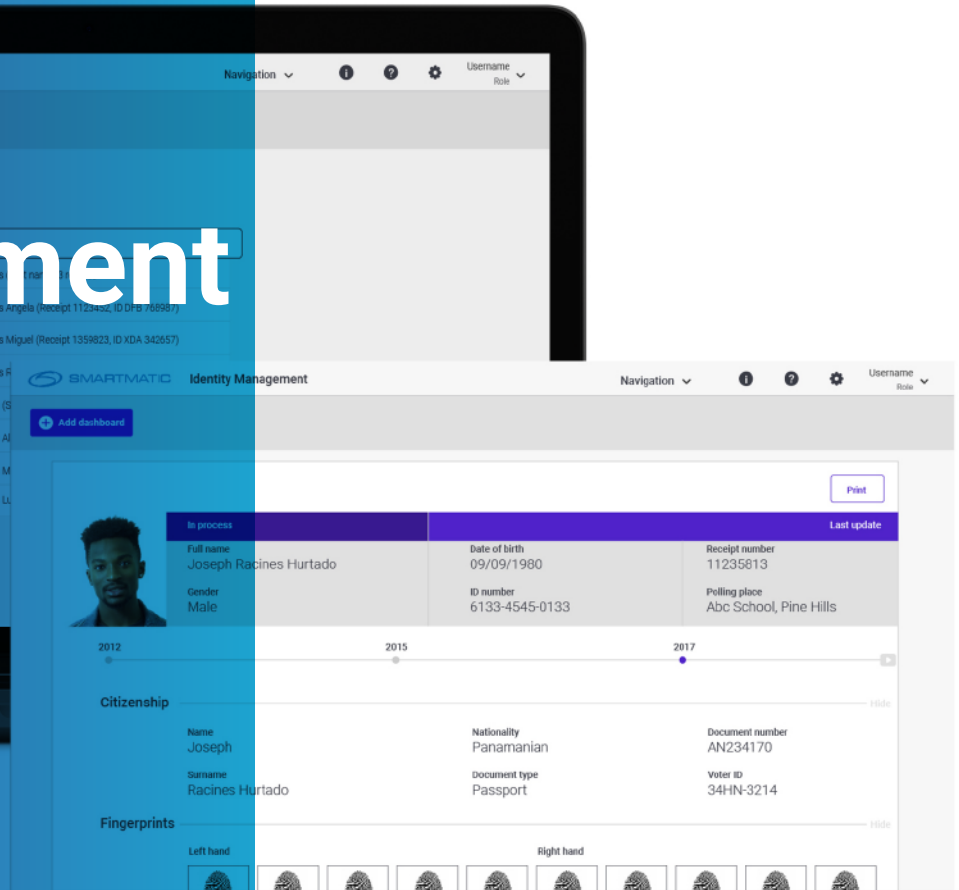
Navigation
Username
Role

ment

s Angela (Receipt 1123452, ID DFB 768987)
s Miguel (Receipt 1359823, ID XDA 342657)

SMARTMATIC Identity Management
Navigation
Username
Role

Add dashboard

Print

In process
Last update

Full name
Joseph Racines Hurtado

Date of birth
09/09/1980

Receipt number
11235813

Gender
Male

ID number
6133-4545-0133

Polling place
Abc School, Pine Hills

2012
2015
2017

Citizenship
Hide

Name
Joseph

Nationality
Panamanian

Document number
AN234170

Surname
Racines Hurtado

Document type
Passport

Voter ID
34HN-3214

Fingerprints
Hide

Left hand
Right hand